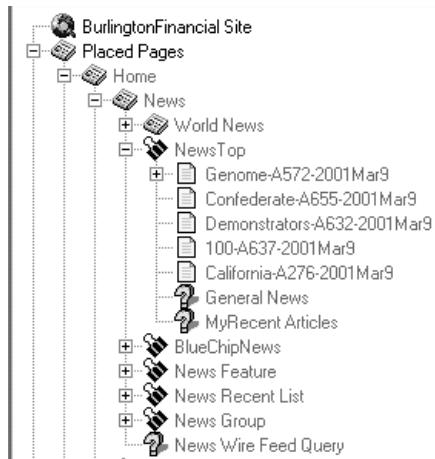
BurlingtonFinancial Site
Placed Pages
Home
News
World News
NewsTop
Genome-A572-2001Mar9
Confederate-A655-2001Mar9
Demonstrators-A632-2001Mar9
100-A637-2001Mar9
California-A276-2001Mar9
General News
MyRecent Articles
BlueChipNews
News Feature
News Recent List
News Group
News Wire Feed Query